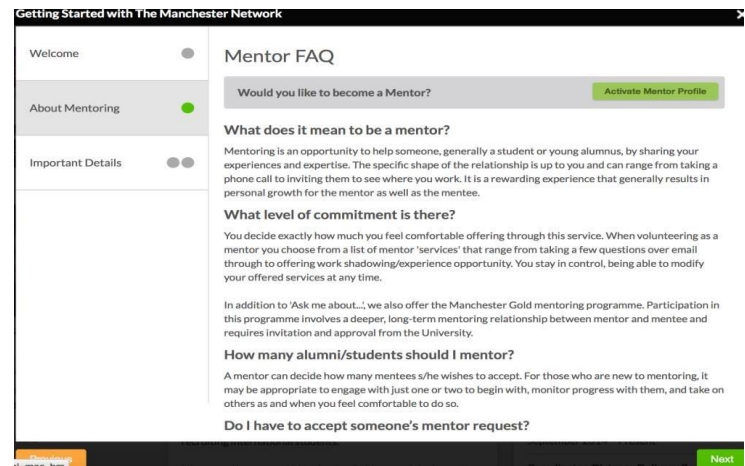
Getting Started with The Manchester Network

Welcome

About Mentoring

Important Details

Mentor FAQ

Would you like to become a Mentor?

Activate Mentor Profile

What does it mean to be a mentor?

Mentoring is an opportunity to help someone, generally a student or young alumnus, by sharing your experiences and expertise. The specific shape of the relationship is up to you and can range from taking a phone call to inviting them to see where you work. It is a rewarding experience that generally results in personal growth for the mentor as well as the mentee.

What level of commitment is there?

You decide exactly how much you feel comfortable offering through this service. When volunteering as a mentor you choose from a list of mentor 'services' that range from taking a few questions over email through to offering work shadowing/experience opportunity. You stay in control, being able to modify your offered services at any time.

In addition to 'Ask me about...', we also offer the Manchester Gold mentoring programme. Participation in this programme involves a deeper, long-term mentoring relationship between mentor and mentee and requires invitation and approval from the University.

How many alumni/students should I mentor?

A mentor can decide how many mentees s/he wishes to accept. For those who are new to mentoring, it may be appropriate to engage with just one or two to begin with, monitor progress with them, and take on others as and when you feel comfortable to do so.

Do I have to accept someone's mentor request?

Previous

Next